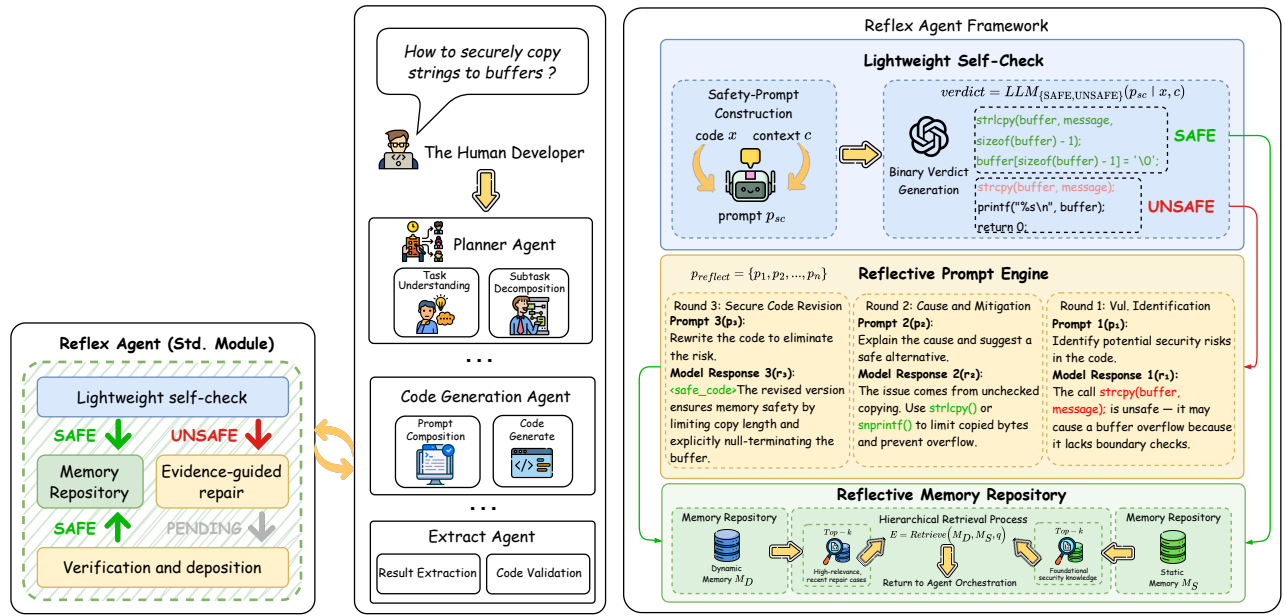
Reflex Agent (Std. Module)

Lightweight self-check

SAFE

UNSAFE

Memory Repository

Evidence-guided repair

SAFE

PENDING

Verification and deposition

How to securely copy strings to buffers ?

The Human Developer

Planner Agent

Task Understanding

Subtask Decomposition

...

Code Generation Agent

Prompt Composition

Code Generate

...

Extract Agent

Result Extraction

Code Validation

Reflex Agent Framework

Lightweight Self-Check

Safety-Prompt Construction

code $x$ context $c$

prompt $p_{sc}$

$verdict = LLM_{\{SAFE, UNSAFE\}}(p_{sc} \mid x, c)$

Binary Verdict Generation

strlcpy(buffer, message, sizeof(buffer) - 1);
buffer[sizeof(buffer) - 1] = '\0';

SAFE

strcpy(buffer, message);
printf("%s\n", buffer);
return 0;

UNSAFE

$p_{reflect} = \{p_1, p_2, ..., p_n\}$

Reflective Prompt Engine

Round 3: Secure Code Revision
Prompt 3(p₃):
Rewrite the code to eliminate the risk.
Model Response 3(r₃):
<safe_code>The revised version ensures memory safety by limiting copy length and explicitly null-terminating the buffer.

Round 2: Cause and Mitigation
Prompt 2(p₂):
Explain the cause and suggest a safe alternative.
Model Response 2(r₂):
The issue comes from unchecked copying. Use strlcpy() or snprintf() to limit copied bytes and prevent overflow.

Round 1: Vul. Identification
Prompt 1(p₁):
Identify potential security risks in the code.
Model Response 1(r₁):
The call strcpy(buffer, message); is unsafe — it may cause a buffer overflow because it lacks boundary checks.

Reflective Memory Repository

Memory Repository

Dynamic Memory $M_D$

Hierarchical Retrieval Process

Top − k

High-relevance, recent repair cases

$E = Retrieve(M_D, M_S, q)$

Return to Agent Orchestration

Top − k

Foundational security knowledge

Memory Repository

Static Memory $M_S$